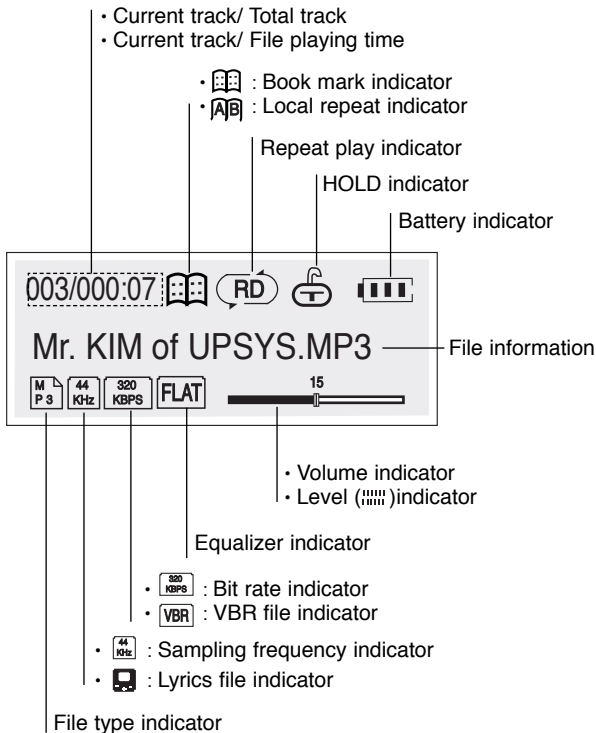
• Current track/ Total track
• Current track/ File playing time

• : Book mark indicator
• AB : Local repeat indicator

Repeat play indicator

HOLD indicator

Battery indicator

003/000:07

RD

Mr. KIM of UPSYS.MP3

File information

M P3

44 KHz

320 KBPS

FLAT

15

• Volume indicator
• Level ( )indicator

Equalizer indicator

• 320 KBPS : Bit rate indicator
• VBR : VBR file indicator

• 44 KHz : Sampling frequency indicator
• : Lyrics file indicator

File type indicator